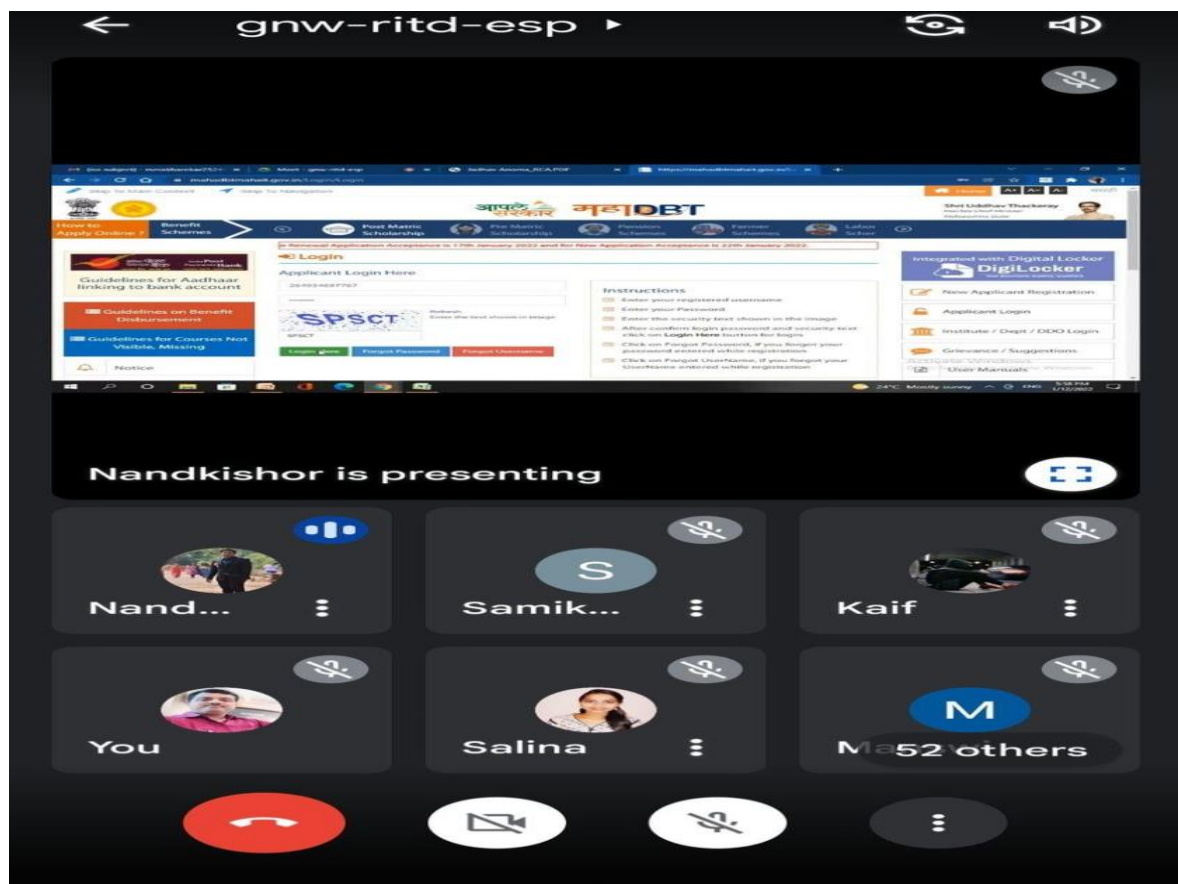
gnw-ritd-esp

Skip To Main Content  Skip To Navigation

आपले सरकार  महाDBT

Shri Uddhav Thackeray

How to Apply Online?  Benefit Schemes  Post Matric Scholarship  Pre Matric Scholarship  Pension Schemes  Farmer Schemes  Labor Scher

Renewal Application Acceptance is 17th January 2022 and for New Application Acceptance is 22th January 2022.

Guidelines for Aadhaar linking to bank account

Guidelines on Benefit Disbursement

Guidelines for Courses Not Visible, Missing

Notice

Login

Applicant Login Here

SPSCT

Refresh

Enter the text shown in image

Login Here  Forgot Password  Forgot Username

Instructions

Enter your registered username

Enter your Password

Enter the security text shown in the image

After confirm login password and security text click on Login Here button for login

Click on Forgot Password, if you forgot your password entered while registration

Click on Forgot UserName, if you forgot your UserName entered while registration

Integrated with Digital Locker

DigiLocker

New Applicant Registration

Applicant Login

Institute / Dept / DDO Login

Grievance / Suggestions

User Manuals

24°C Mostly sunny

Nandkishor is presenting

Nand...

Samik...

Kaif

You

Salina

M

52 others